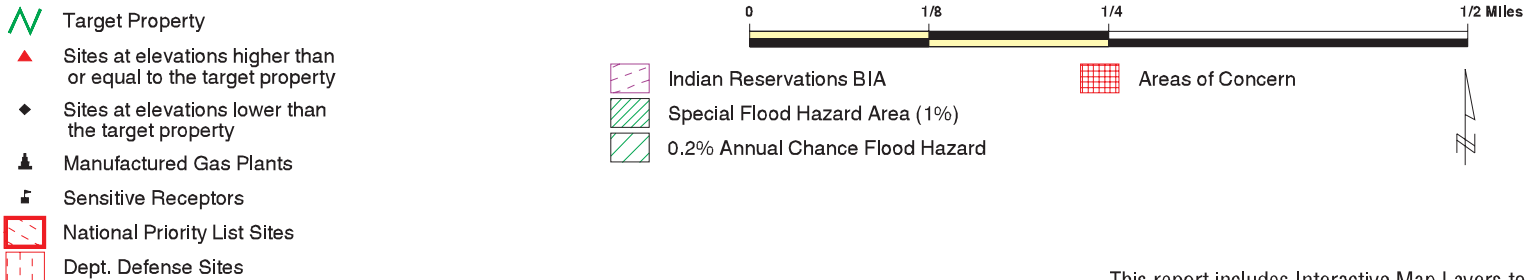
Target Property

Sites at elevations higher than or equal to the target property

Sites at elevations lower than the target property

Manufactured Gas Plants

Sensitive Receptors

National Priority List Sites

Dept. Defense Sites

0 1/8 1/4 1/2 Miles

Indian Reservations BIA

Special Flood Hazard Area (1%)

0.2% Annual Chance Flood Hazard

Areas of Concern

N

This report includes Interactive Map Layers to